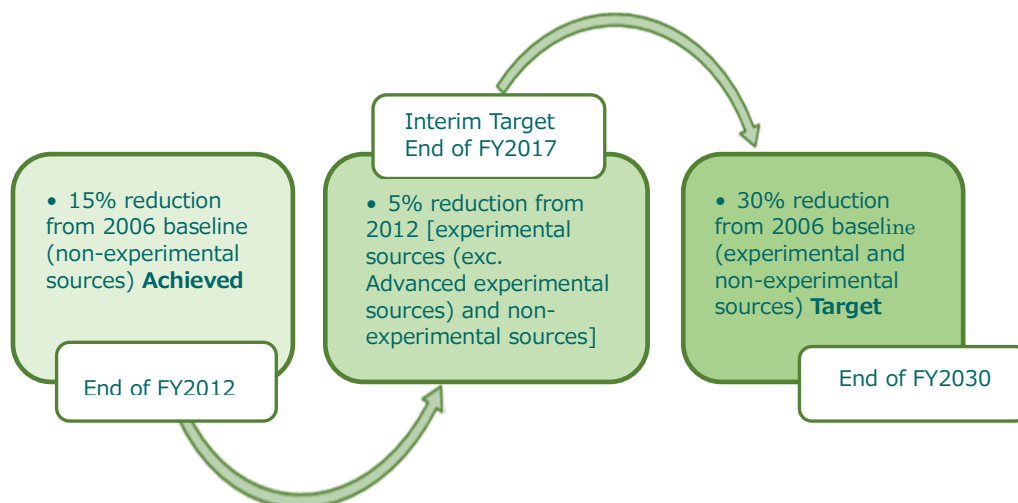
• 15% reduction from 2006 baseline (non-experimental sources) **Achieved**

End of FY2012

Interim Target End of FY2017

• 5% reduction from 2012 [experimental sources (exc. Advanced experimental sources) and non-experimental sources]

• 30% reduction from 2006 baseline (experimental and non-experimental sources) **Target**

End of FY2030